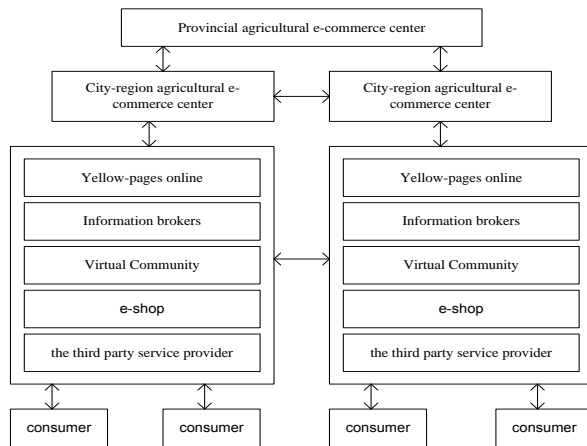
Provincial agricultural e-commerce center

City-region agricultural e-commerce center

City-region agricultural e-commerce center

Yellow-pages online

Information brokers

Virtual Community

e-shop

the third party service provider

Yellow-pages online

Information brokers

Virtual Community

e-shop

the third party service provider

consumer

consumer

consumer

consumer